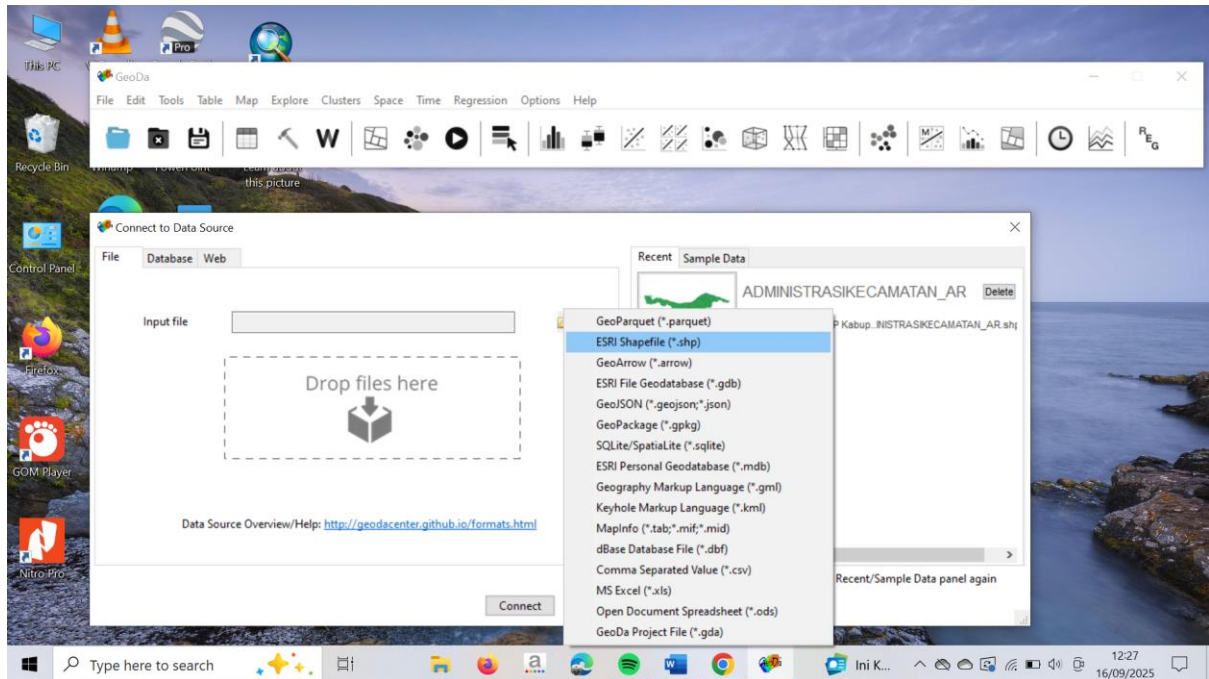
This PC

Recycle Bin

Control Panel

Firefox

GOM Player

Nitro Pro

Pro

this picture

GeoDa

File Edit Tools Table Map Explore Clusters Space Time Regression Options Help

W

Connect to Data Source

File Database Web

Input file

Drop files here

Data Source Overview/Help: http://geodacenter.github.io/formats.html

Connect

Recent Sample Data

ADMINISTRASIKECAMATAN_AR Delete

P Kabup...INISTRASIKECAMATAN_AR.shp

Recent/Sample Data panel again

GeoParquet (*.parquet)
ESRI Shapefile (*.shp)
GeoArrow (*.arrow)
ESRI File Geodatabase (*.gdb)
GeoJSON (*.geojson;*.json)
GeoPackage (*.gpkg)
SQLite/SpatiaLite (*.sqlite)
ESRI Personal Geodatabase (*.mdb)
Geography Markup Language (*.gml)
Keyhole Markup Language (*.kml)
MapInfo (*.tab;*.mif;*.mid)
dBase Database File (*.dbf)
Comma Separated Value (*.csv)
MS Excel (*.xls)
Open Document Spreadsheet (*.ods)
GeoDa Project File (*.gda)

Type here to search

Ini K...

12:27
16/09/2025